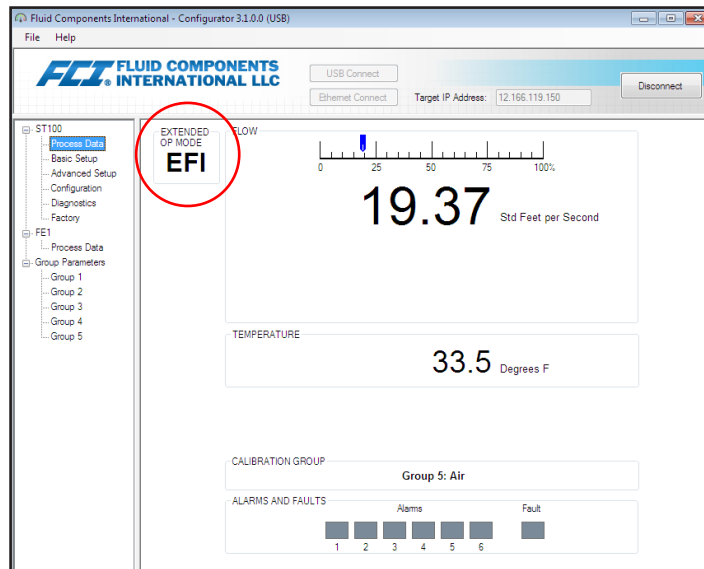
Fluid Components International - Configurator 3.1.0.0 (USB)

File Help

FCI FLUID COMPONENTS INTERNATIONAL LLC

USB Connect

Ethernet Connect

Target IP Address: 12.166.119.150

Disconnect

ST100
Process Data
Basic Setup
Advanced Setup
Configuration
Diagnostics
Factory
FE1
Process Data
Group Parameters
Group 1
Group 2
Group 3
Group 4
Group 5

EXTENDED OP MODE
EFI

FLOW

0 25 50 75 100%

19.37 Std Feet per Second

TEMPERATURE

33.5 Degrees F

CALIBRATION GROUP

Group 5: Air

ALARMS AND FAULTS

Alarms

Fault

1 2 3 4 5 6